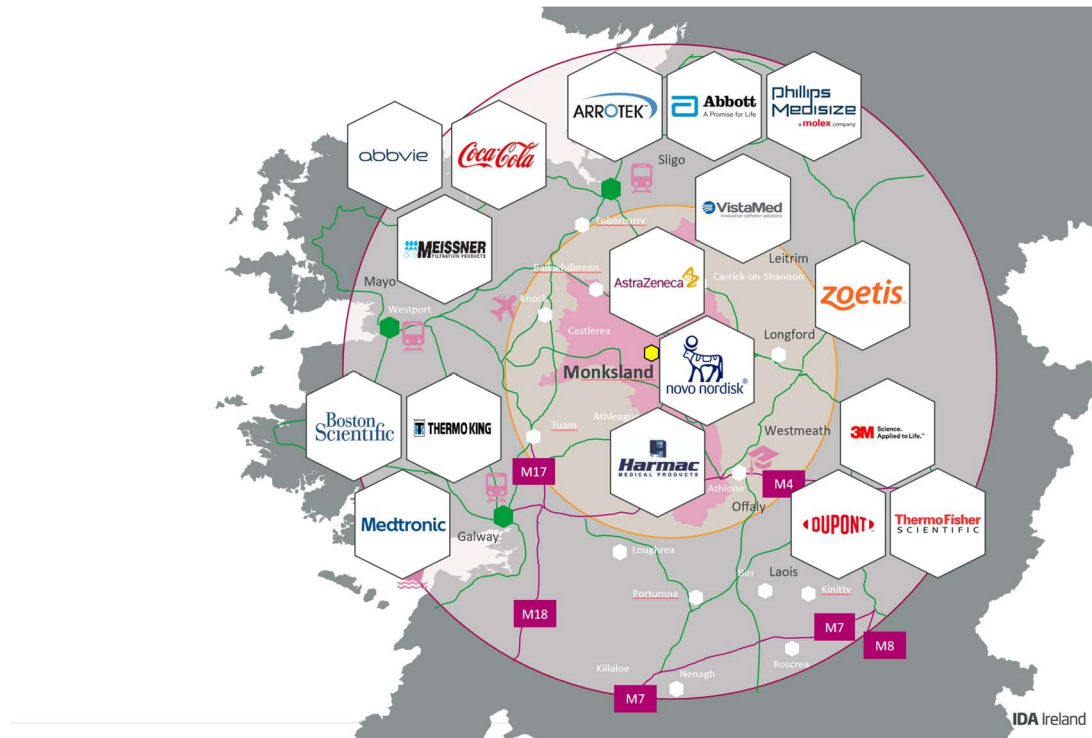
ARROTEK
Abbott
A Promise for Life
Phillips Medisize
a molex company
abbvie
Coca-Cola
Sligo
VistaMed
Innovative catheter solutions
MEISSNER
FILTRATION PRODUCTS
Tobercurry
Leitrim
Ballaghaderreen
AstraZeneca
Carrick-on-Shannon
zoetis
Mayo
Knock
Westport
Castlerea
Longford
Monksland
novo nordisk
Athleague
Boston Scientific
THERMO KING
Tuam
Westmeath
3M Science. Applied to Life.
Harmac
MEDICAL PRODUCTS
M17
Athlone
M4
Offaly
Medtronic
Galway
DUPONT
ThermoFisher SCIENTIFIC
Loughrea
Birr
Laois
Portumna
Kinitty
M18
M7
M8
Killaloe
Roscrea
Nenagh
M7
IDA Ireland